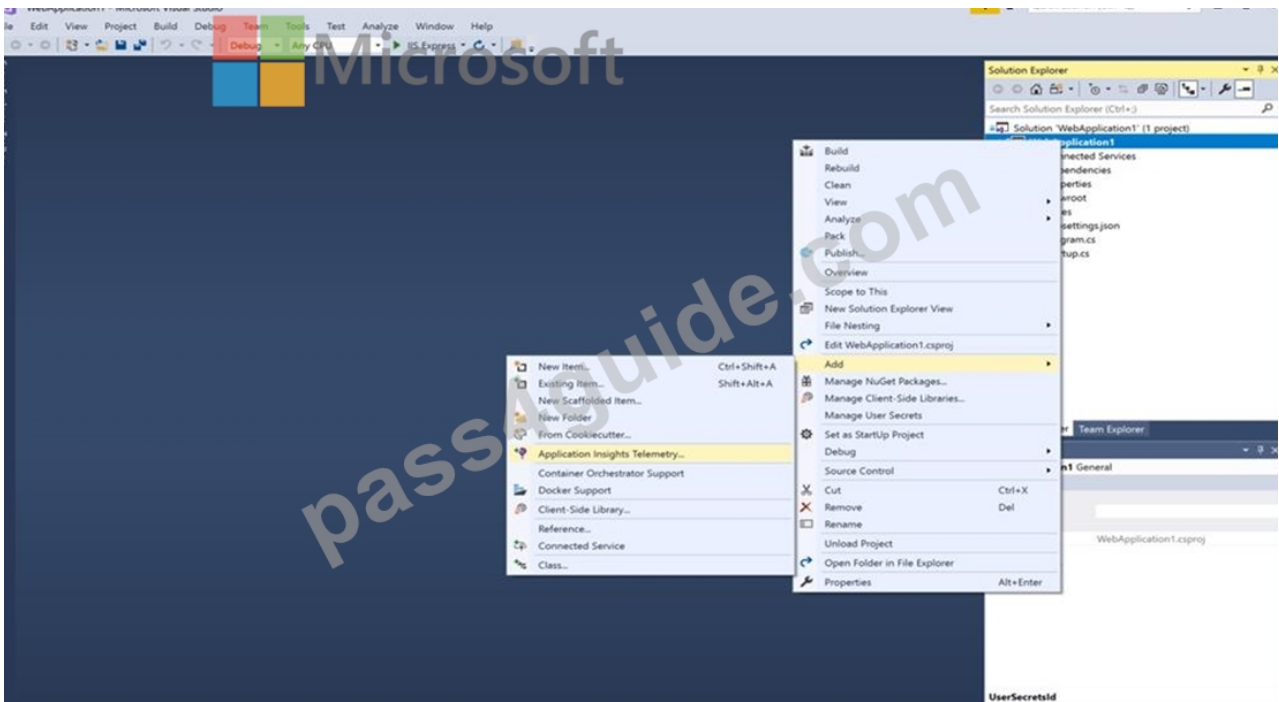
WebApplication1 - Microsoft Visual Studio

ile Edit View Project Build Debug Team Tools Test Analyze Window Help

Debug Any CPU IIS Express

Microsoft

Solution Explorer

Search Solution Explorer (Ctrl+;)

Solution 'WebApplication1' (1 project)
plication1
nected Services
endencies
perties
root
es
settings.json
gram.cs
tup.cs

Build
Rebuild
Clean
View
Analyze
Pack
Publish...
Overview
Scope to This
New Solution Explorer View
File Nesting
Edit WebApplication1.csproj
Add
Manage NuGet Packages...
Manage Client-Side Libraries...
Manage User Secrets
Set as StartUp Project
Debug
Source Control
Cut Ctrl+X
Remove Del
Rename
Unload Project
Open Folder in File Explorer
Properties Alt+Enter

New Item... Ctrl+Shift+A
Existing Item... Shift+Alt+A
New Scaffolded Item...
New Folder
From Cookiecutter...
Application Insights Telemetry...
Container Orchestrator Support
Docker Support
Client-Side Library...
Reference...
Connected Service
Class...

pass4guide.com

r Team Explorer

1 General

WebApplication1.csproj

UserSecretsId